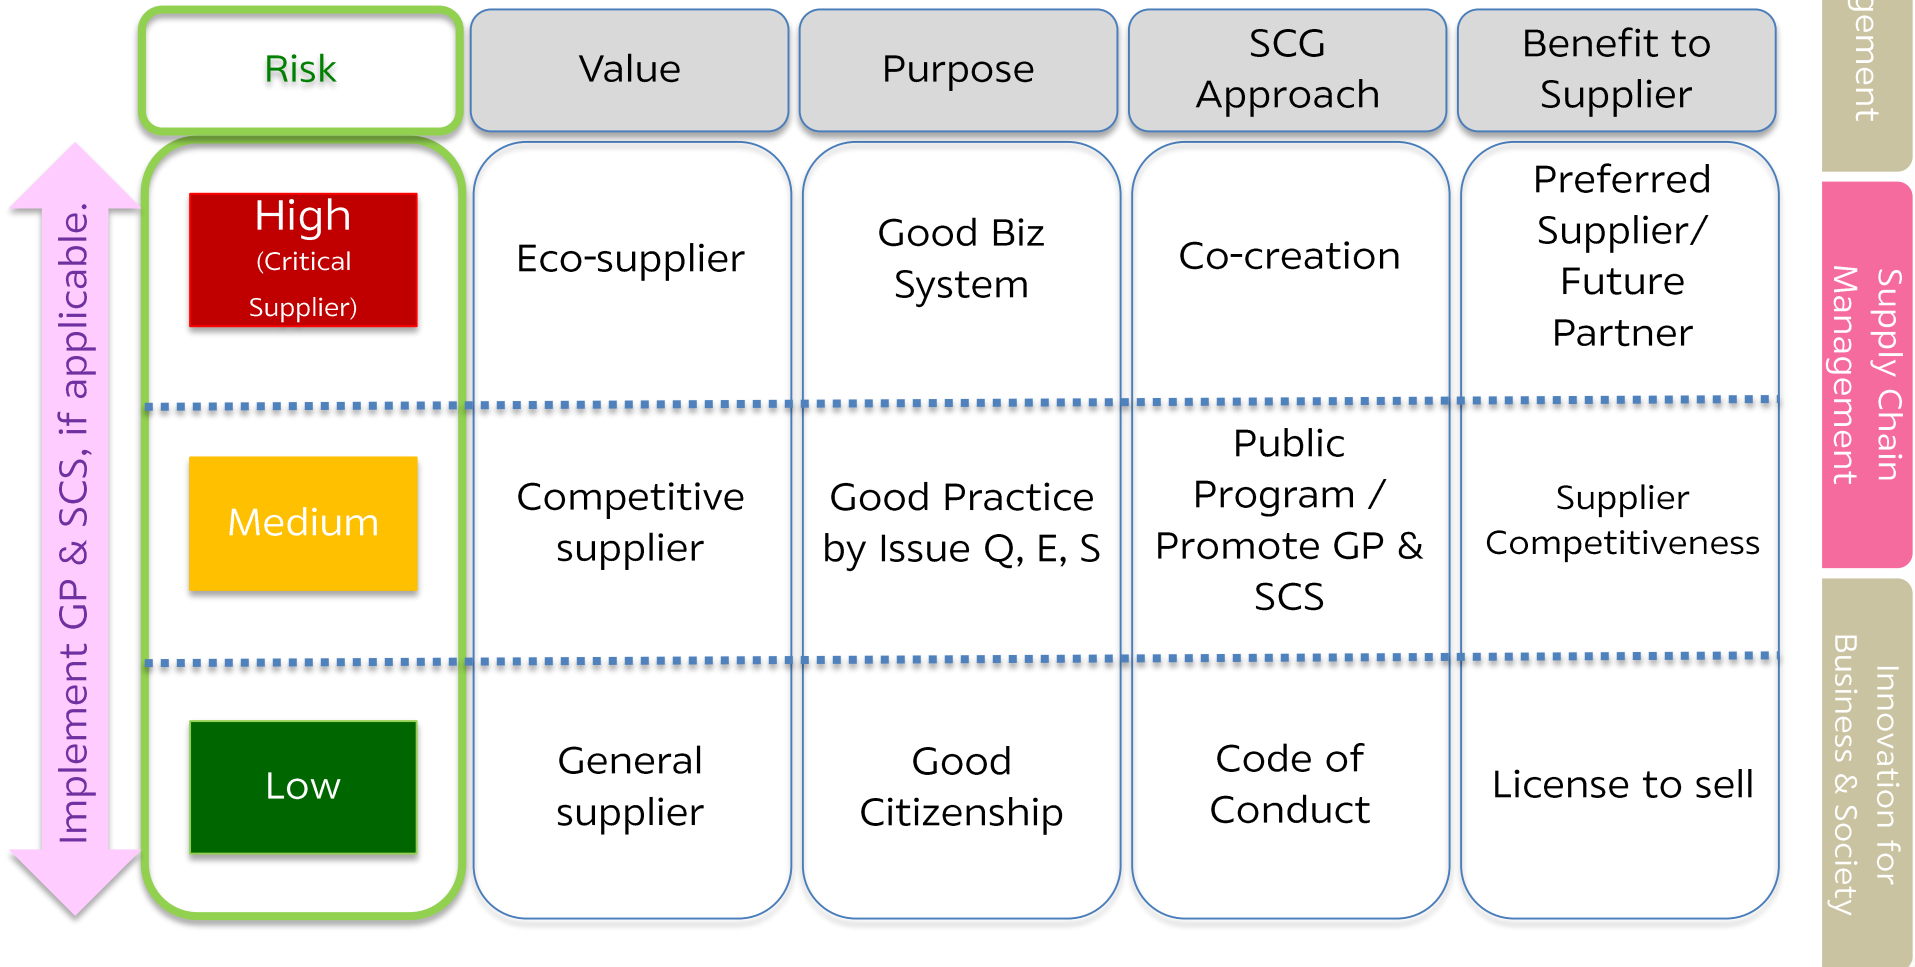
Implement GP & SCS, if applicable.

| Risk | Value | Purpose | SCG Approach | Benefit to Supplier |
|---|---|---|---|---|
| High (Critical Supplier) | Eco-supplier | Good Biz System | Co-creation | Preferred Supplier/ Future Partner |
| Medium | Competitive supplier | Good Practice by Issue Q, E, S | Public Program / Promote GP & SCS | Supplier Competitiveness |
| Low | General supplier | Good Citizenship | Code of Conduct | License to sell |

gement

Supply Chain Management

Innovation for Business & Society